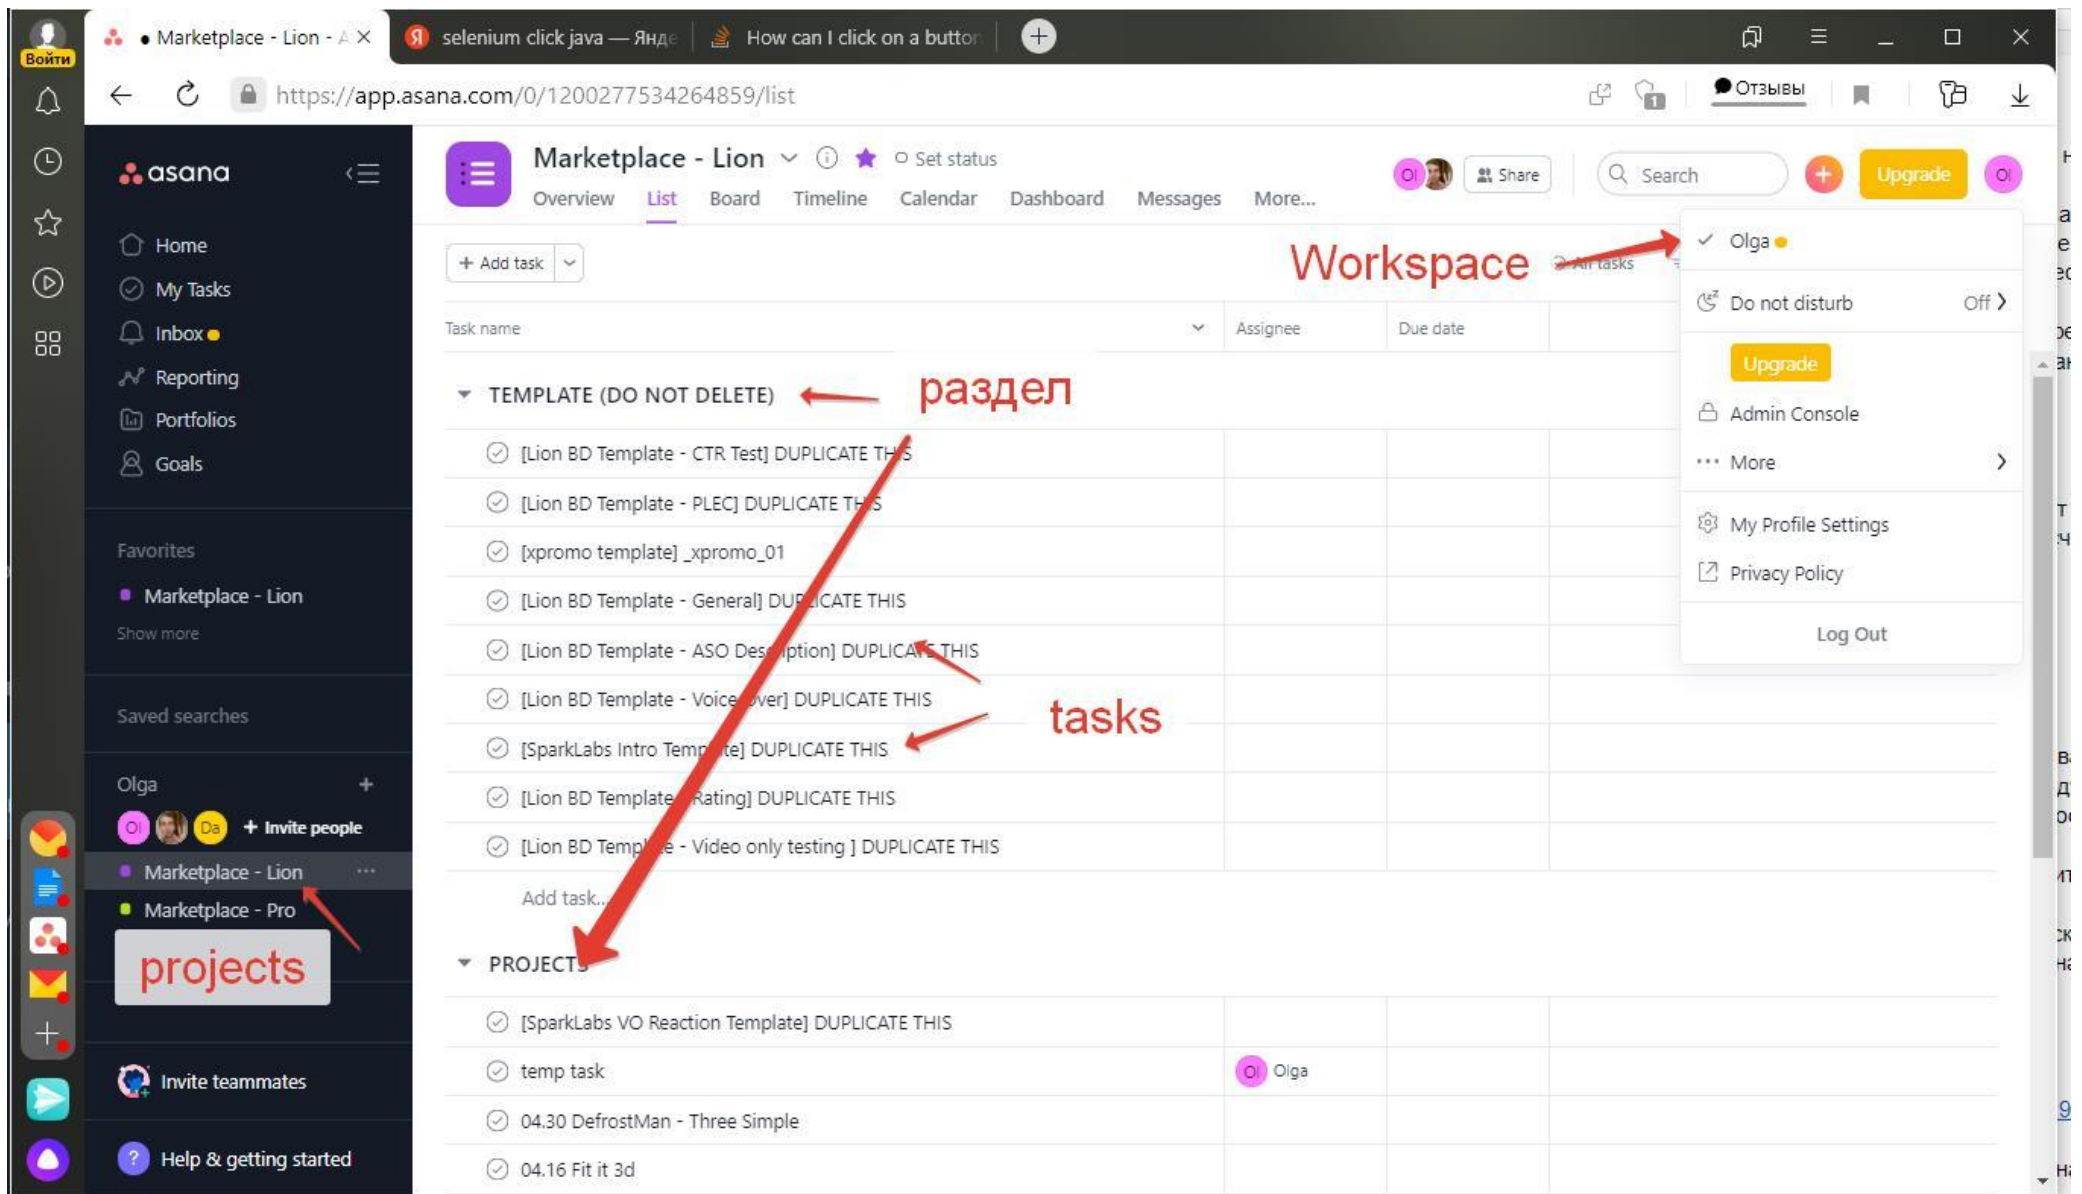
Войти

Marketplace - Lion - A
selenium click java — Янде
How can I click on a button

https://app.asana.com/0/1200277534264859/list

Отзывы

asana

Home
My Tasks
Inbox
Reporting
Portfolios
Goals

Favorites
Marketplace - Lion
Show more

Saved searches

Olga
OI Da + Invite people
Marketplace - Lion
Marketplace - Pro

projects

Invite teammates
Help & getting started

Marketplace - Lion
Set status
Overview List Board Timeline Calendar Dashboard Messages More...

Share
Search
Upgrade

+ Add task

Workspace

All tasks

Task name
Assignee
Due date

TEMPLATE (DO NOT DELETE)

раздел

[Lion BD Template - CTR Test] DUPLICATE THIS
[Lion BD Template - PLEC] DUPLICATE THIS
[xpromo template] _xpromo_01
[Lion BD Template - General] DUPLICATE THIS
[Lion BD Template - ASO Description] DUPLICATE THIS
[Lion BD Template - Voice Over] DUPLICATE THIS
[SparkLabs Intro Template] DUPLICATE THIS
[Lion BD Template - Rating] DUPLICATE THIS
[Lion BD Template - Video only testing ] DUPLICATE THIS
Add task...

tasks

PROJECTS
[SparkLabs VO Reaction Template] DUPLICATE THIS
temp task
Olga
04.30 DefrostMan - Three Simple
04.16 Fit it 3d

Olga
Do not disturb Off
Upgrade
Admin Console
More
My Profile Settings
Privacy Policy
Log Out